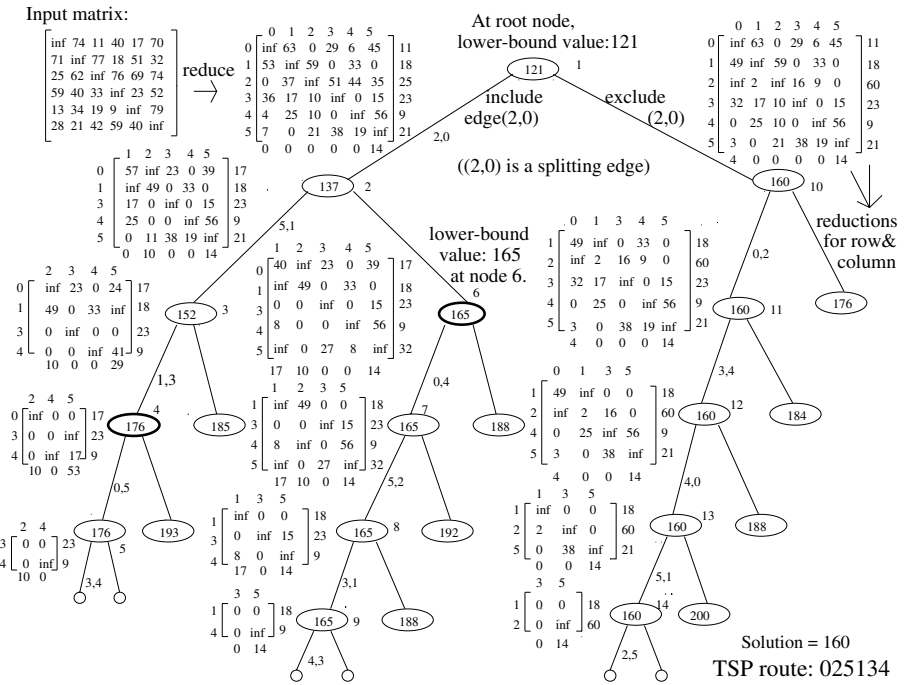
Input matrix:

$\begin{bmatrix} inf & 74 & 11 & 40 & 17 & 70 \\ 71 & inf & 77 & 18 & 51 & 32 \\ 25 & 62 & inf & 76 & 69 & 74 \\ 59 & 40 & 33 & inf & 23 & 52 \\ 13 & 34 & 19 & 9 & inf & 79 \\ 28 & 21 & 42 & 59 & 40 & inf \end{bmatrix}$

reduce

| | 0 | 1 | 2 | 3 | 4 | 5 | |
|---|---|---|---|---|---|---|---|
| 0 | inf | 63 | 0 | 29 | 6 | 45 | 11 |
| 1 | 53 | inf | 59 | 0 | 33 | 0 | 18 |
| 2 | 0 | 37 | inf | 51 | 44 | 35 | 25 |
| 3 | 36 | 17 | 10 | inf | 0 | 15 | 23 |
| 4 | 4 | 25 | 10 | 0 | inf | 56 | 9 |
| 5 | 7 | 0 | 21 | 38 | 19 | inf | 21 |
| | 0 | 0 | 0 | 0 | 0 | 14 | |

At root node, lower-bound value:121

121 1

include edge(2,0)

exclude (2,0)

((2,0) is a splitting edge)

| | 0 | 1 | 2 | 3 | 4 | 5 | |
|---|---|---|---|---|---|---|---|
| 0 | inf | 63 | 0 | 29 | 6 | 45 | 11 |
| 1 | 49 | inf | 59 | 0 | 33 | 0 | 18 |
| 2 | inf | 2 | inf | 16 | 9 | 0 | 60 |
| 3 | 32 | 17 | 10 | inf | 0 | 15 | 23 |
| 4 | 0 | 25 | 10 | 0 | inf | 56 | 9 |
| 5 | 3 | 0 | 21 | 38 | 19 | inf | 21 |
| | 4 | 0 | 0 | 0 | 0 | 14 | |

reductions for row& column

2,0

137 2

| | 1 | 2 | 3 | 4 | 5 | |
|---|---|---|---|---|---|---|
| 0 | 57 | inf | 23 | 0 | 39 | 17 |
| 1 | inf | 49 | 0 | 33 | 0 | 18 |
| 3 | 17 | 0 | inf | 0 | 15 | 23 |
| 4 | 25 | 0 | 0 | inf | 56 | 9 |
| 5 | 0 | 11 | 38 | 19 | inf | 21 |
| | 0 | 10 | 0 | 0 | 14 | |

160 10

0,2

176

| | 0 | 1 | 3 | 4 | 5 | |
|---|---|---|---|---|---|---|
| 1 | 49 | inf | 0 | 33 | 0 | 18 |
| 2 | inf | 2 | 16 | 9 | 0 | 60 |
| 3 | 32 | 17 | inf | 0 | 15 | 23 |
| 4 | 0 | 25 | 0 | inf | 56 | 9 |
| 5 | 3 | 0 | 38 | 19 | inf | 21 |
| | 4 | 0 | 0 | 0 | 14 | |

160 11

5,1

| | 1 | 2 | 3 | 4 | 5 | |
|---|---|---|---|---|---|---|
| 0 | 40 | inf | 23 | 0 | 39 | 17 |
| 1 | inf | 49 | 0 | 33 | 0 | 18 |
| 3 | 0 | 0 | inf | 0 | 15 | 23 |
| 4 | 8 | 0 | 0 | inf | 56 | 9 |
| 5 | inf | 0 | 27 | 8 | inf | 32 |
| | 17 | 10 | 0 | 0 | 14 | |

lower-bound value: 165 at node 6.

| | 2 | 3 | 4 | 5 | |
|---|---|---|---|---|---|
| 0 | inf | 23 | 0 | 24 | 17 |
| 1 | 49 | 0 | 33 | inf | 18 |
| 3 | 0 | inf | 0 | 0 | 23 |
| 4 | 0 | 0 | inf | 41 | 9 |
| | 10 | 0 | 0 | 29 | |

152 3

165 6

3,4

160 12

184

1,3

185

0,4

| | 0 | 1 | 3 | 5 | |
|---|---|---|---|---|---|
| 1 | 49 | inf | 0 | 0 | 18 |
| 2 | inf | 2 | 16 | 0 | 60 |
| 4 | 0 | 25 | inf | 56 | 9 |
| 5 | 3 | 0 | 38 | inf | 21 |
| | 4 | 0 | 0 | 14 | |

| | 2 | 4 | 5 | |
|---|---|---|---|---|
| 0 | inf | 0 | 0 | 17 |
| 3 | 0 | 0 | inf | 23 |
| 4 | 0 | inf | 17 | 9 |
| | 10 | 0 | 53 | |

176 4

| | 1 | 2 | 3 | 5 | |
|---|---|---|---|---|---|
| 1 | inf | 49 | 0 | 0 | 18 |
| 3 | 0 | 0 | inf | 15 | 23 |
| 4 | 8 | inf | 0 | 56 | 9 |
| 5 | inf | 0 | 27 | inf | 32 |
| | 17 | 10 | 0 | 14 | |

165 7

188

4,0

160 13

188

0,5

176 5

193

| | 2 | 4 | |
|---|---|---|---|
| 3 | 0 | 0 | 23 |
| 4 | 0 | inf | 9 |
| | 10 | 0 | |

3,4

| | 1 | 3 | 5 | |
|---|---|---|---|---|
| 1 | inf | 0 | 0 | 18 |
| 3 | 0 | inf | 15 | 23 |
| 4 | 8 | 0 | inf | 9 |
| | 17 | 0 | 14 | |

5,2

165 8

192

| | 1 | 3 | 5 | |
|---|---|---|---|---|
| 1 | inf | 0 | 0 | 18 |
| 2 | 2 | inf | 0 | 60 |
| 5 | 0 | 38 | inf | 21 |
| | 0 | 0 | 14 | |

5,1

160 14

200

| | 3 | 5 | |
|---|---|---|---|
| 1 | 0 | 0 | 18 |
| 4 | 0 | inf | 9 |
| | 0 | 14 | |

3,1

165 9

188

4,3

| | 3 | 5 | |
|---|---|---|---|
| 1 | 0 | 0 | 18 |
| 2 | 0 | inf | 60 |
| | 0 | 14 | |

2,5

Solution = 160

TSP route: 025134